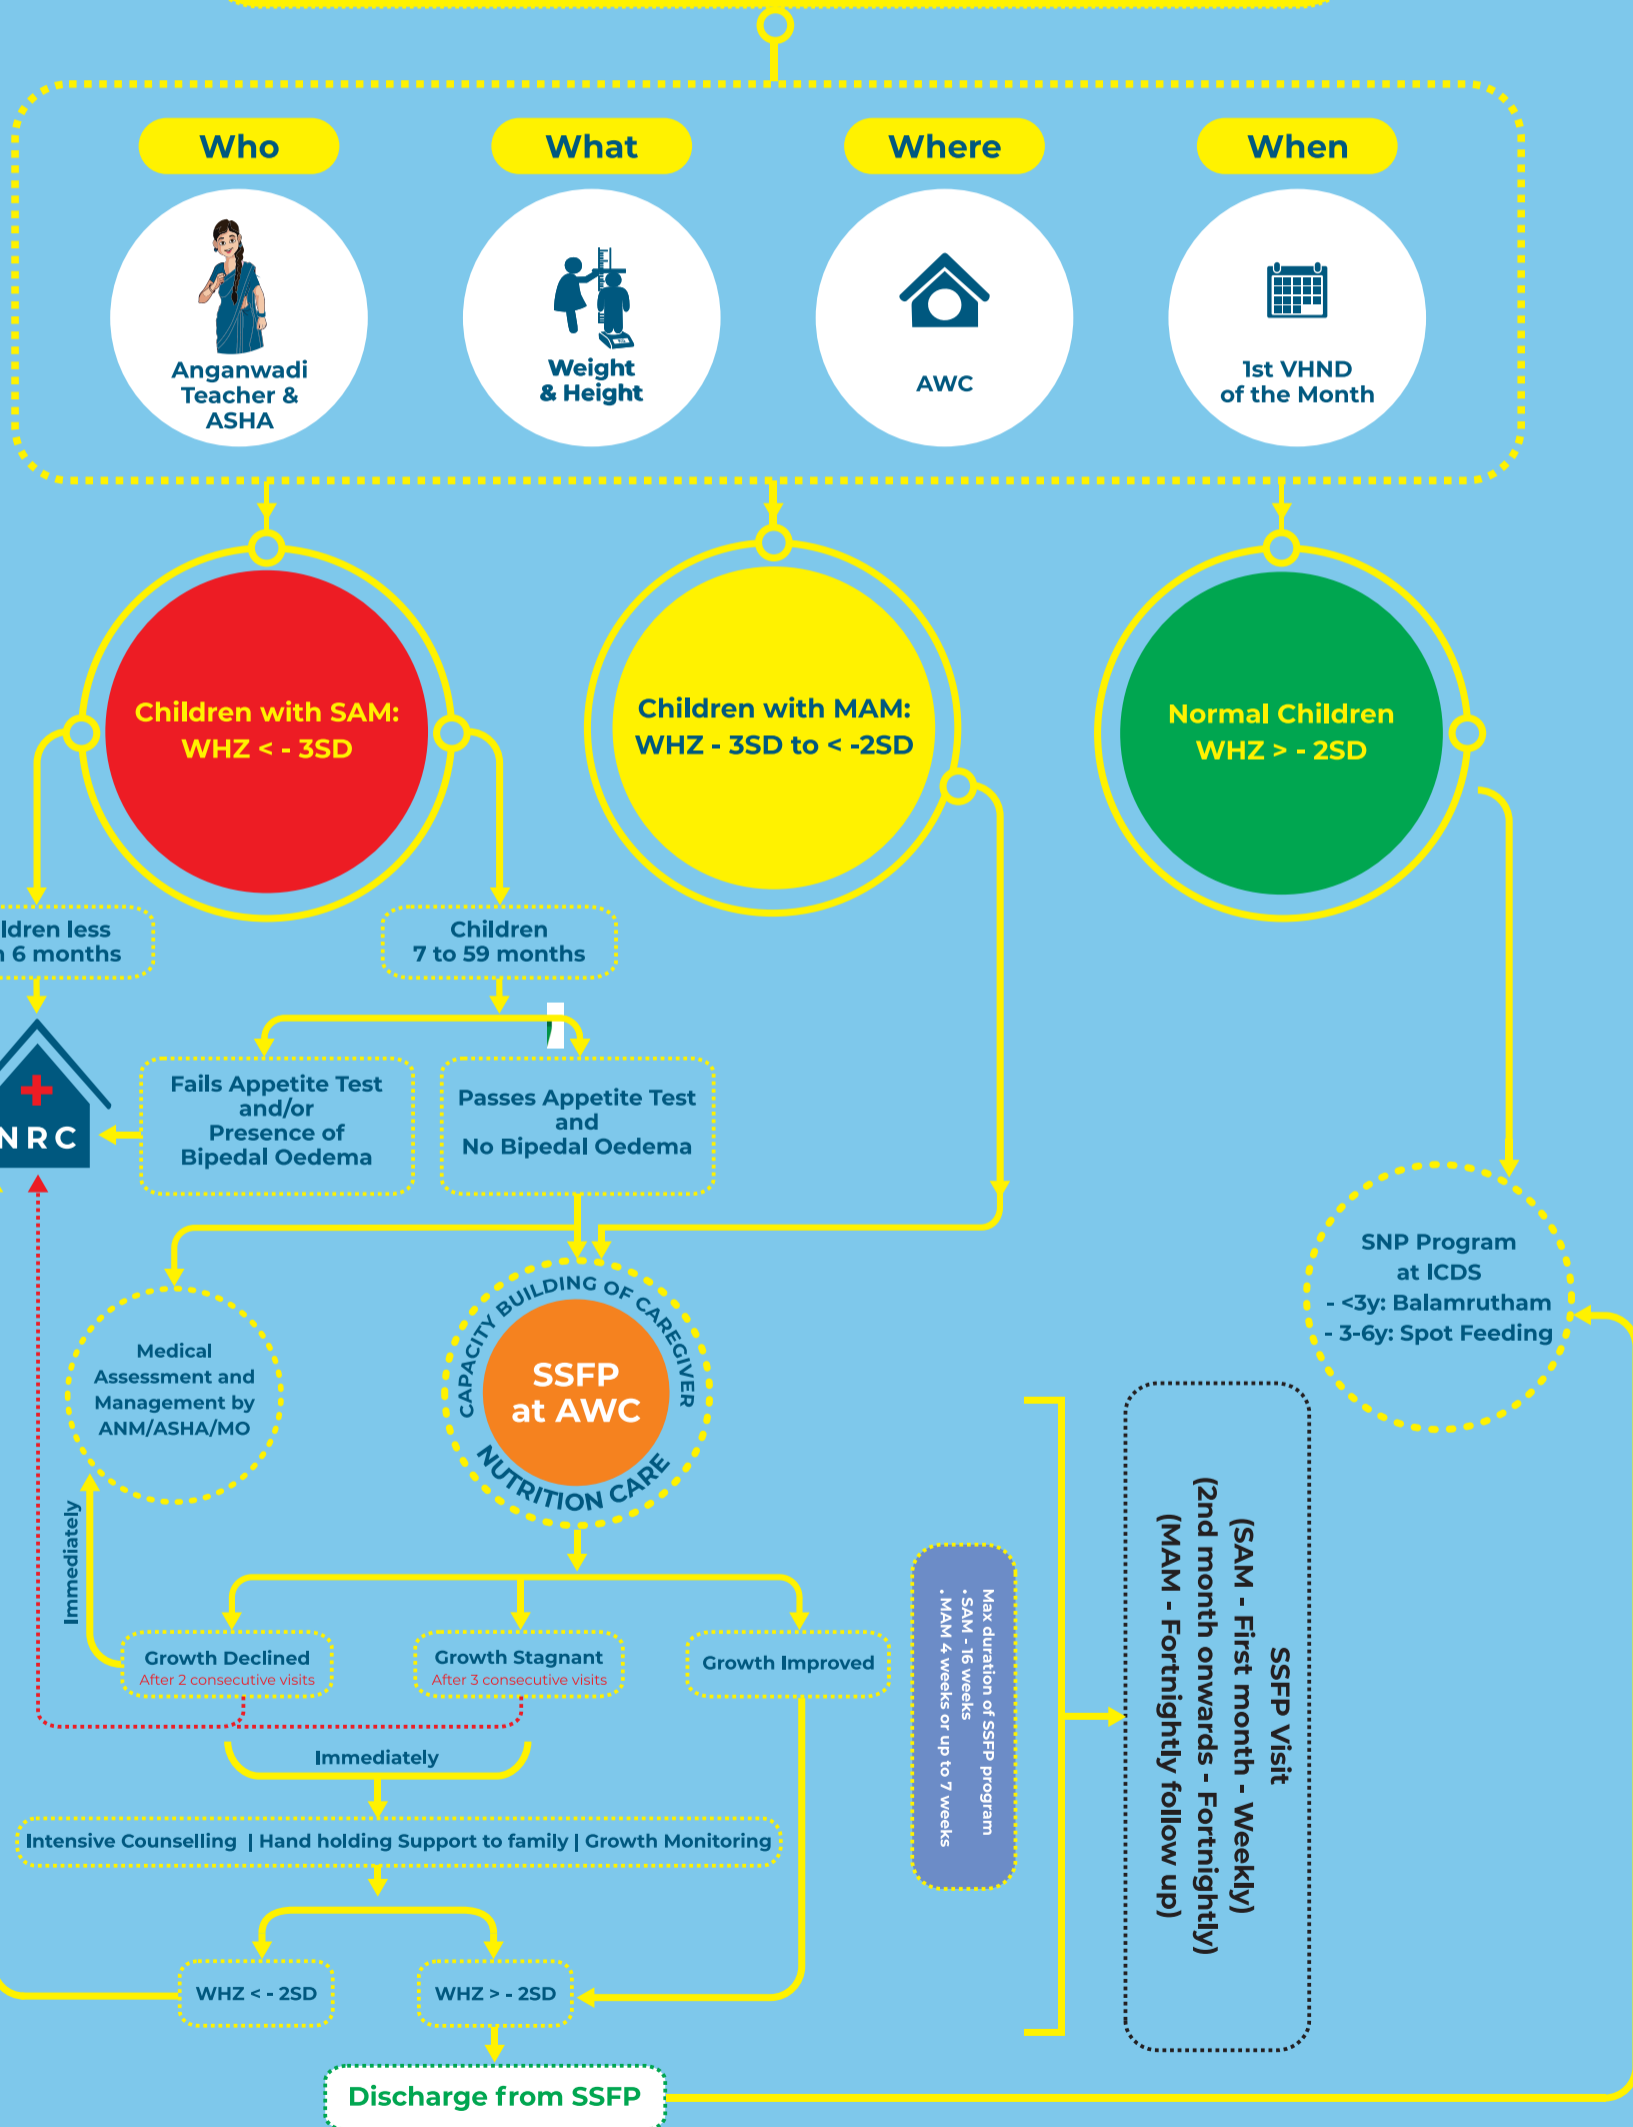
Who
What
Where
When

Anganwadi Teacher & ASHA

Weight & Height

AWC

1st VHND of the Month

Children with SAM: WHZ < - 3SD

Children with MAM: WHZ - 3SD to < -2SD

Normal Children WHZ > - 2SD

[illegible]ldren less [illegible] 6 months

Children 7 to 59 months

NRC

Fails Appetite Test and/or Presence of Bipedal Oedema

Passes Appetite Test and No Bipedal Oedema

SNP Program at ICDS
- <3y: Balamrutham
- 3-6y: Spot Feeding

Medical Assessment and Management by ANM/ASHA/MO

CAPACITY BUILDING OF CAREGIVER
SSFP at AWC
NUTRITION CARE

Immediately

Growth Declined
After 2 consecutive visits

Growth Stagnant
After 3 consecutive visits

Growth Improved

Max duration of SSFP program
.SAM - 16 weeks
.MAM 4 weeks or up to 7 weeks

SSFP Visit
(SAM - First month - Weekly)
(2nd month onwards - Fortnightly)
(MAM - Fortnightly follow up)

Immediately

Intensive Counselling | Hand holding Support to family | Growth Monitoring

WHZ < - 2SD

WHZ > - 2SD

Discharge from SSFP